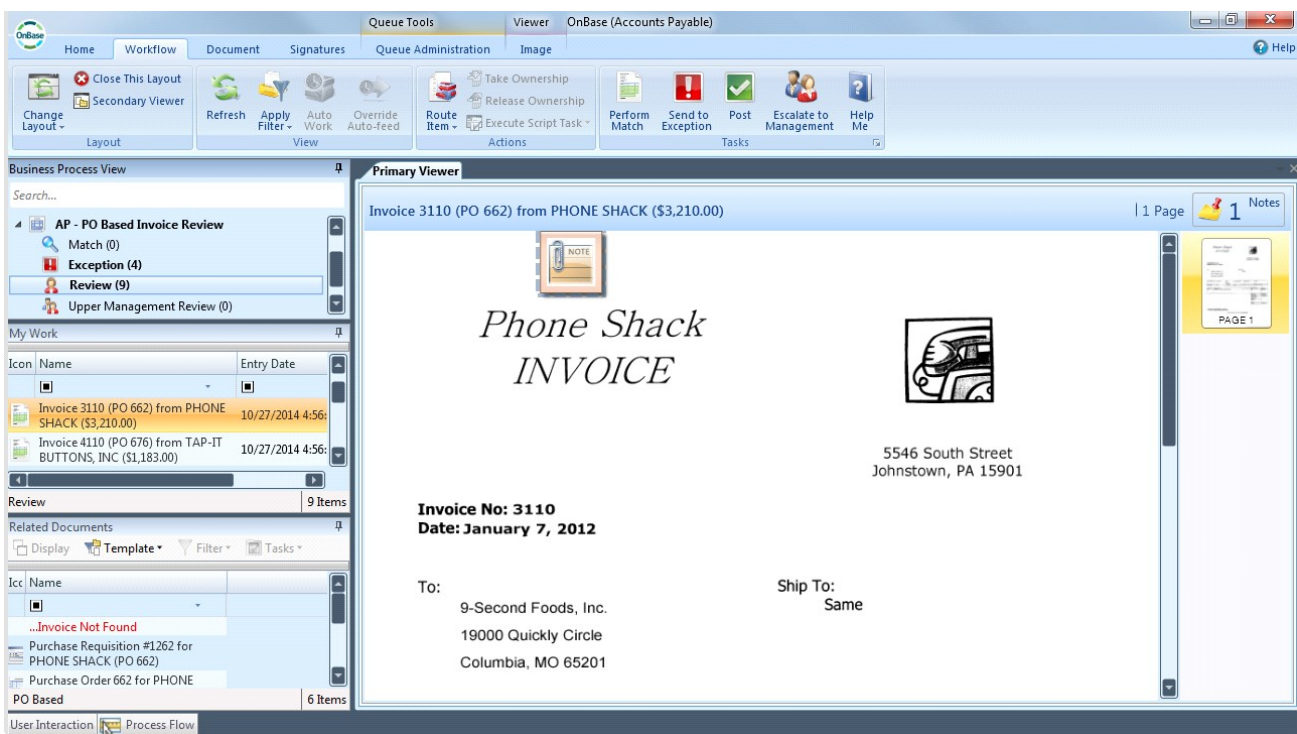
OnBase

Queue Tools Viewer OnBase (Accounts Payable)

Home Workflow Document Signatures Queue Administration Image

Help

Close This Layout
Secondary Viewer
Change Layout
Layout

Refresh Apply Filter Auto Work Override Auto-feed
View

Take Ownership
Release Ownership
Route Item
Execute Script Task
Actions

Perform Match Send to Exception Post Escalate to Management Help Me
Tasks

Business Process View

Search...

AP - PO Based Invoice Review
Match (0)
Exception (4)
Review (9)
Upper Management Review (0)

My Work

| Icon | Name | Entry Date |
|---|---|---|
| | Invoice 3110 (PO 662) from PHONE SHACK ($3,210.00) | 10/27/2014 4:56: |
| | Invoice 4110 (PO 676) from TAP-IT BUTTONS, INC ($1,183.00) | 10/27/2014 4:56: |

Review 9 Items

Related Documents

Display Template Filter Tasks

| Icc | Name |
|---|---|
| | ...Invoice Not Found |
| | Purchase Requisition #1262 for PHONE SHACK (PO 662) |
| | Purchase Order 662 for PHONE |

PO Based 6 Items

User Interaction Process Flow

Primary Viewer

Invoice 3110 (PO 662) from PHONE SHACK ($3,210.00)

1 Page 1 Notes

NOTE

Phone Shack
INVOICE

5546 South Street
Johnstown, PA 15901

Invoice No: 3110
Date: January 7, 2012

To:
9-Second Foods, Inc.
19000 Quickly Circle
Columbia, MO 65201

Ship To:
Same

PAGE 1